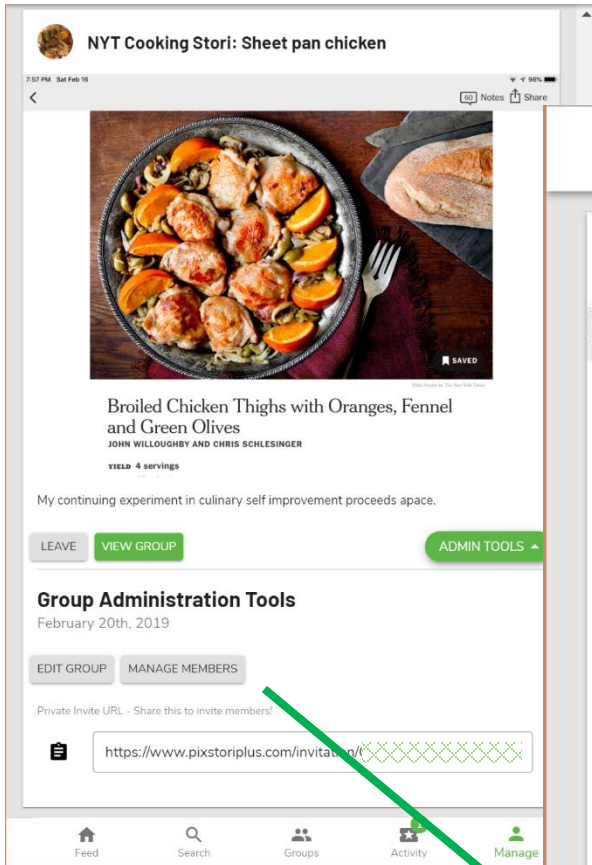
NYT Cooking Stori: Sheet pan chicken

7:57 PM Sat Feb 16

60 Notes Share

SAVED

Broiled Chicken Thighs with Oranges, Fennel and Green Olives
JOHN WILLOUGHBY AND CHRIS SCHLESINGER

YIELD 4 servings

My continuing experiment in culinary self improvement proceeds apace.

LEAVE VIEW GROUP ADMIN TOOLS

Group Administration Tools
February 20th, 2019

EDIT GROUP MANAGE MEMBERS

Private Invite URL - Share this to invite members!

https://www.pixstoriplus.com/invitation/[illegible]

Feed Search Groups Activity Manage